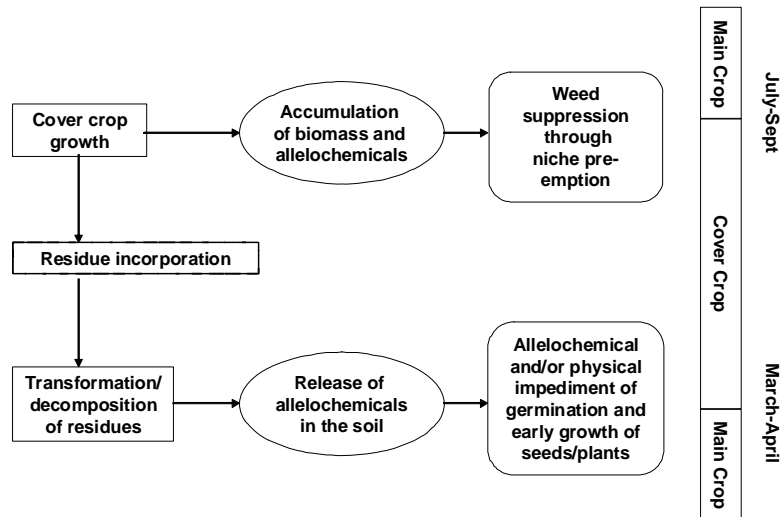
Cover crop growth

Accumulation of biomass and allelochemicals

Weed suppression through niche pre-emption

Residue incorporation

Transformation/ decomposition of residues

Release of allelochemicals in the soil

Allelochemical and/or physical impediment of germination and early growth of seeds/plants

Main Crop

Cover Crop

Main Crop

July-Sept

March-April